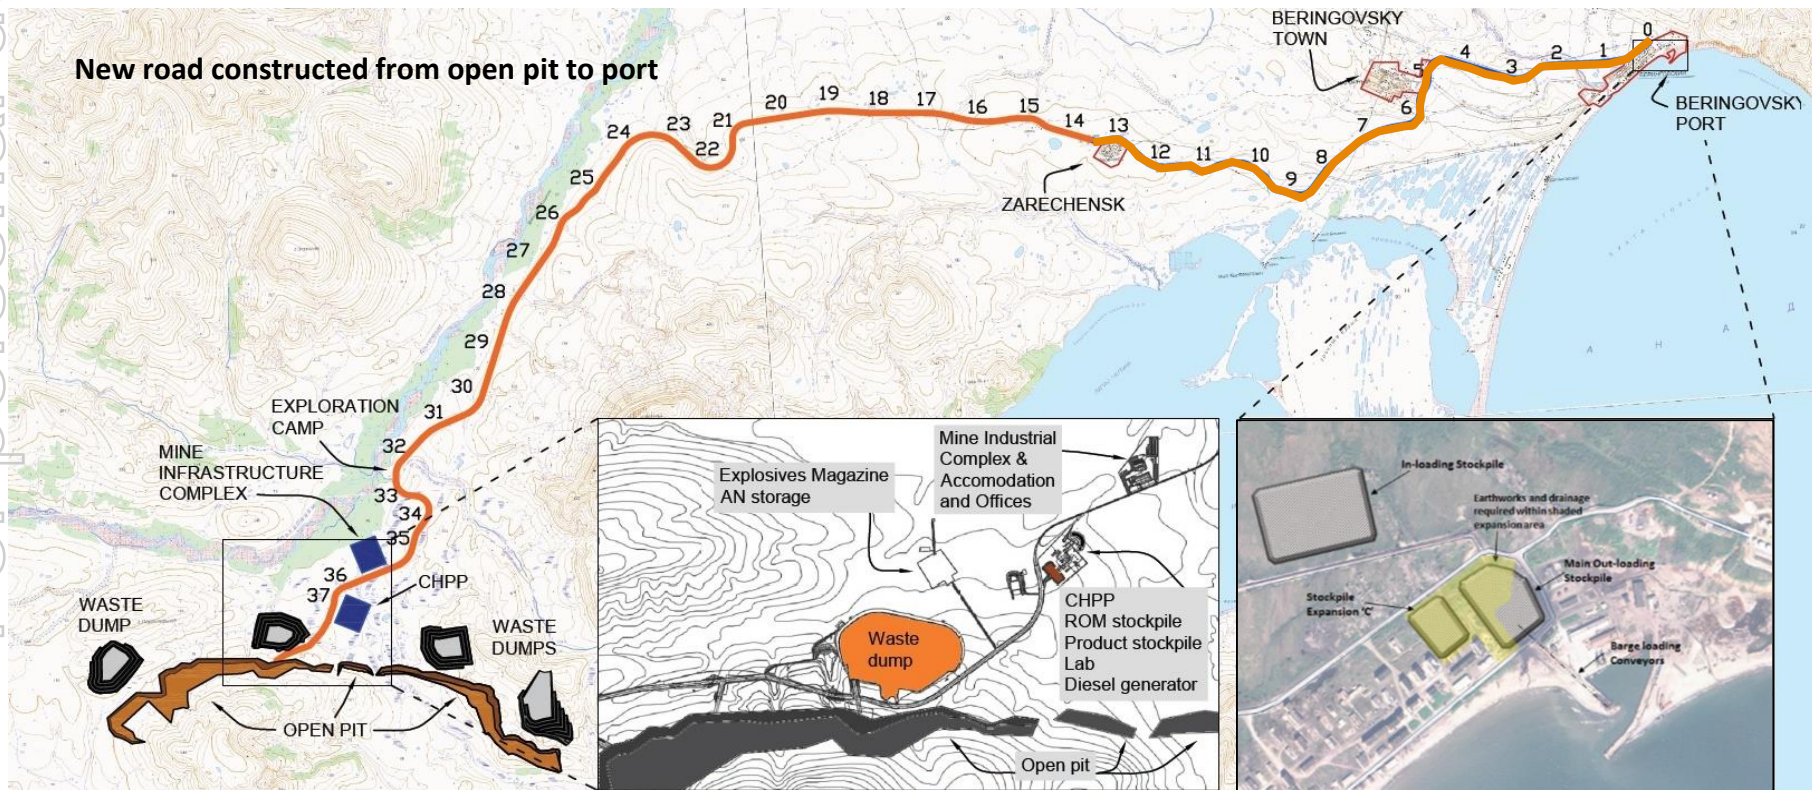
New road constructed from open pit to port

BERINGOVSKY TOWN

BERINGOVSKY PORT

0 1 2 3 4 5 6 7 8 9 10 11 12 13 14 15 16 17 18 19 20 21 22 23 24 25 26 27 28 29 30 31 32 33 34 35 36 37

ZARECHENSK

EXPLORATION CAMP

MINE INFRASTRUCTURE COMPLEX

CHPP

WASTE DUMP

WASTE DUMPS

OPEN PIT

Explosives Magazine AN storage

Mine Industrial Complex & Accomodation and Offices

Waste dump

CHPP
ROM stockpile
Product stockpile
Lab
Diesel generator

Open pit

In-loading Stockpile

Earthworks and drainage required within shaded expansion area

Main Out-loading Stockpile

Stockpile Expansion 'C'

Barge loading Conveyors